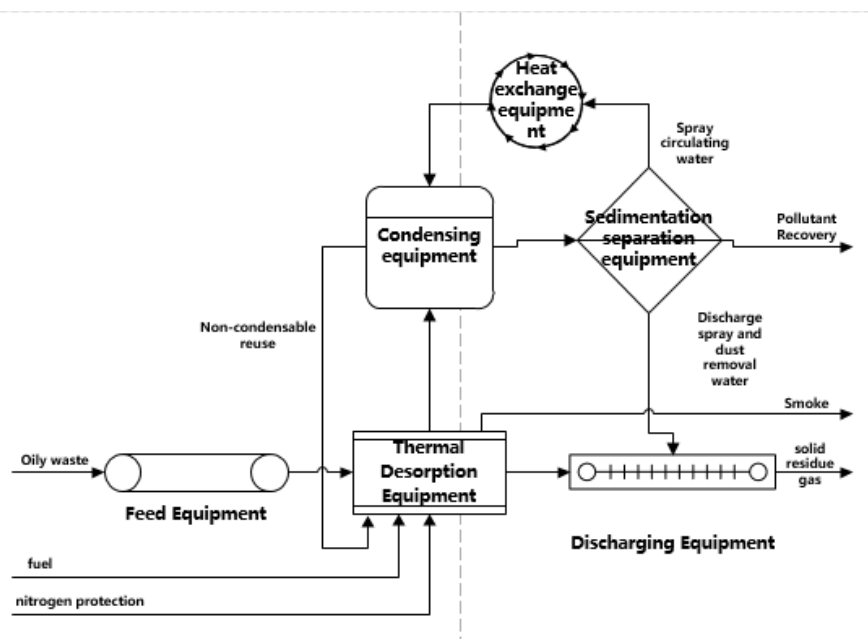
Heat exchange equipme nt

Spray circulating water

Condensing equipment

Sedimentation separation equipment

Pollutant Recovery

Non-condensable reuse

Discharge spray and dust removal water

Smoke

Oily waste

Thermal Desorption Equipment

solid residue gas

Feed Equipment

Discharging Equipment

fuel

nitrogen protection